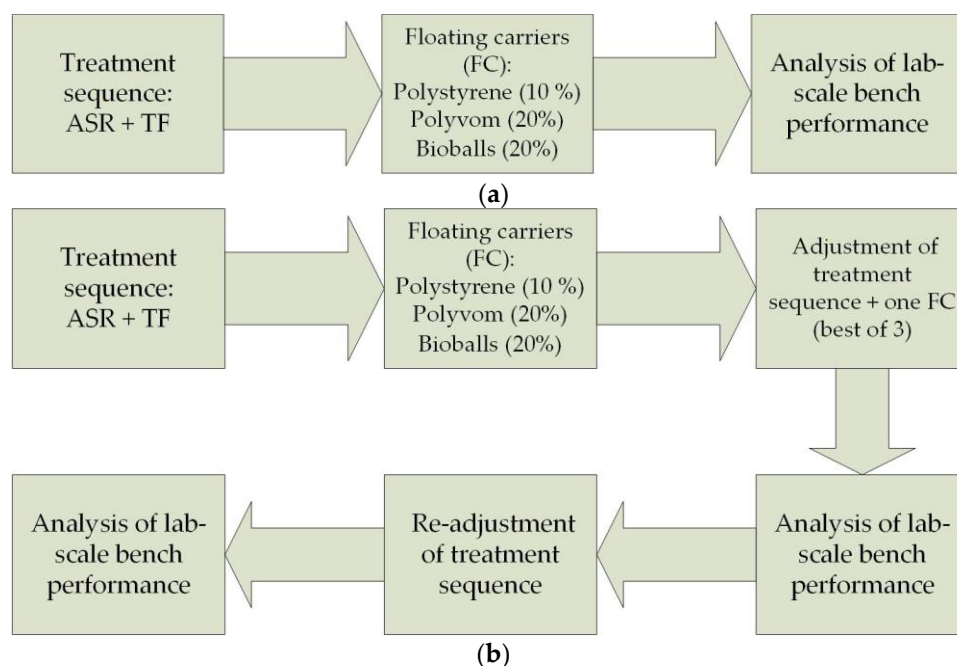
Treatment sequence: ASR + TF

Floating carriers (FC): Polystyrene (10 %) Polyvom (20%) Bioballs (20%)

Analysis of lab-scale bench performance

(a)

Treatment sequence: ASR + TF

Floating carriers (FC): Polystyrene (10 %) Polyvom (20%) Bioballs (20%)

Adjustment of treatment sequence + one FC (best of 3)

Analysis of lab-scale bench performance

Re-adjustment of treatment sequence

Analysis of lab-scale bench performance

(b)